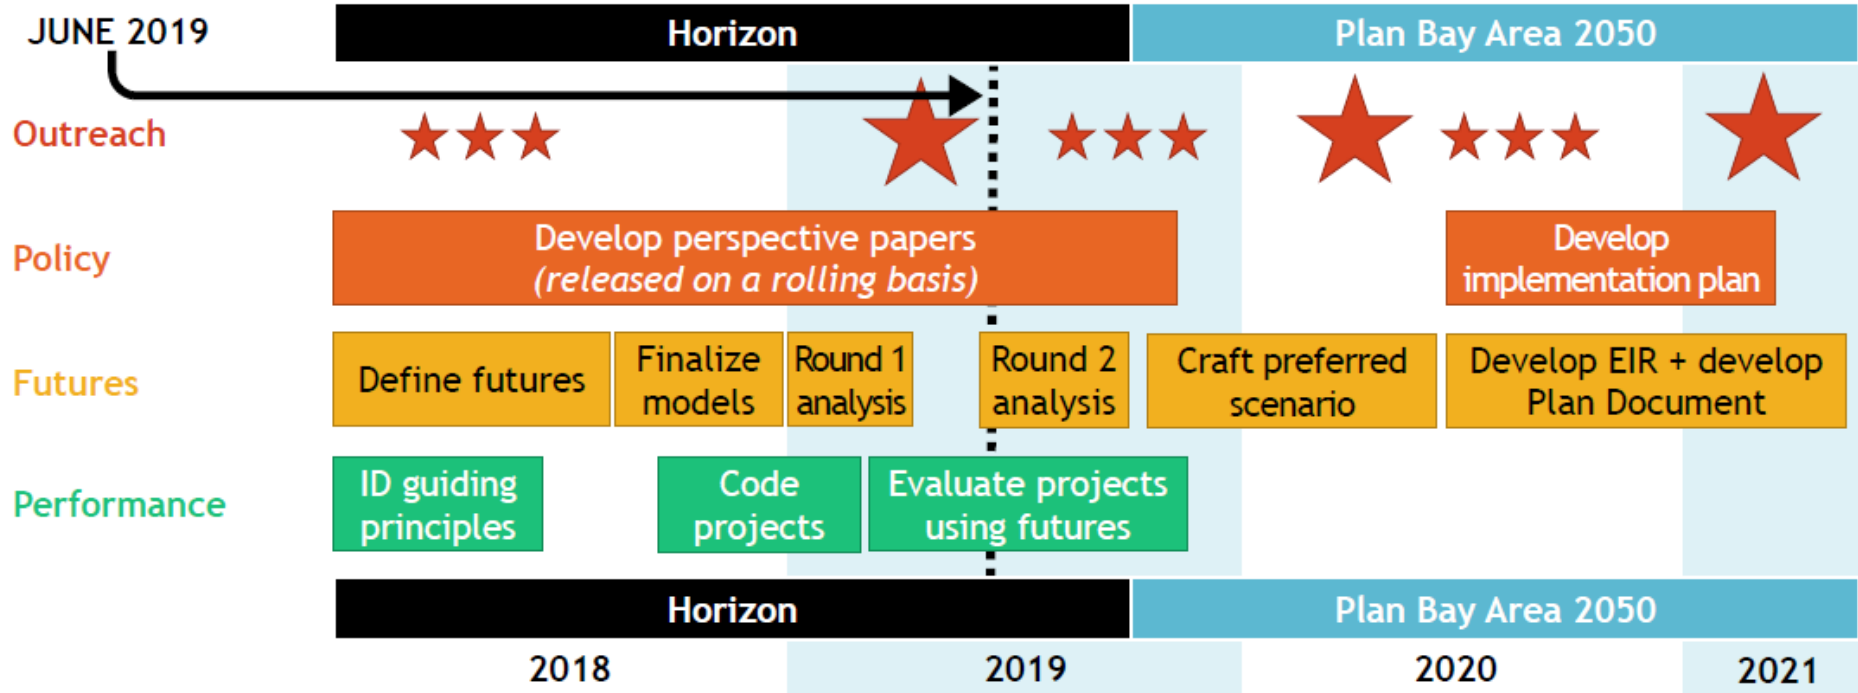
JUNE 2019

Horizon

Plan Bay Area 2050

Outreach

Policy

Develop perspective papers *(released on a rolling basis)*

Develop implementation plan

Futures

Define futures

Finalize models

Round 1 analysis

Round 2 analysis

Craft preferred scenario

Develop EIR + develop Plan Document

Performance

ID guiding principles

Code projects

Evaluate projects using futures

Horizon

Plan Bay Area 2050

2018

2019

2020

2021